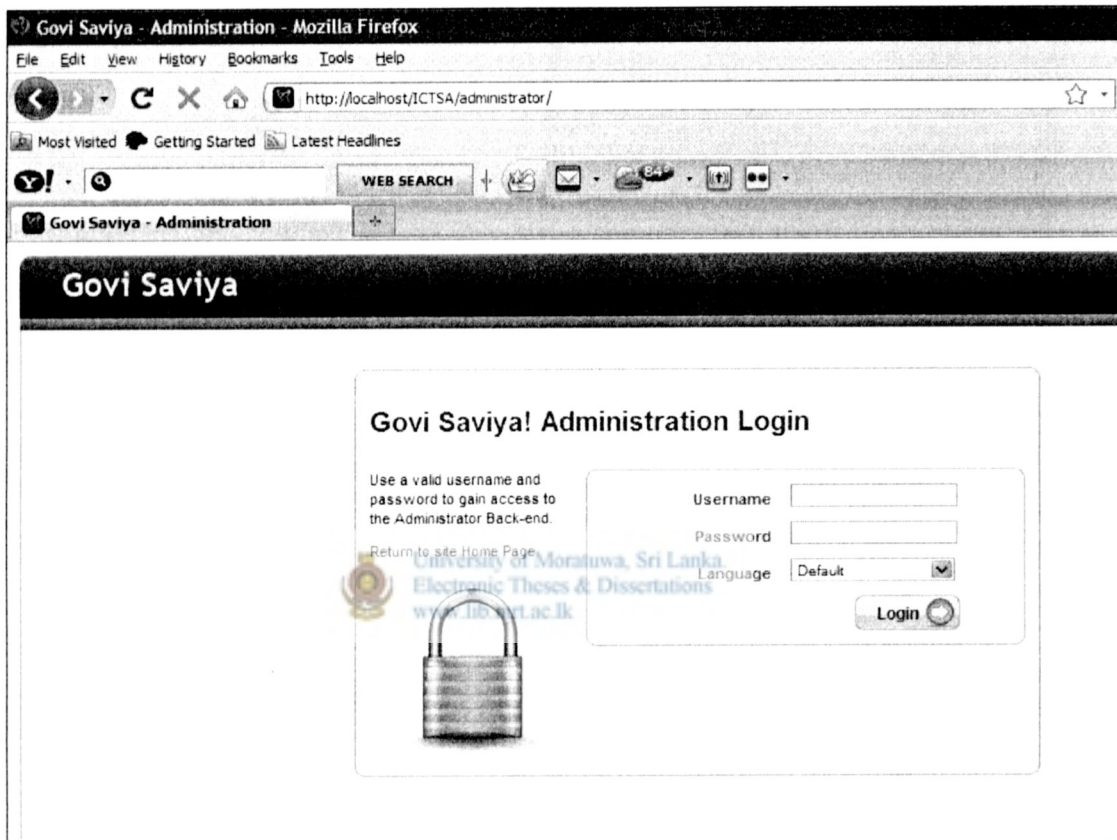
Govi Saviya - Administration - Mozilla Firefox

File Edit View History Bookmarks Tools Help

http://localhost/ICTSA/administrator/

Most Visited Getting Started Latest Headlines

WEB SEARCH

84

Govi Saviya - Administration

Govi Saviya

Govi Saviya! Administration Login

Use a valid username and password to gain access to the Administrator Back-end.

Return to site Home Page

University of Moratuwa, Sri Lanka.
Electronic Theses & Dissertations
www.lib.mrt.ac.lk

Username

Password

Language Default

Login